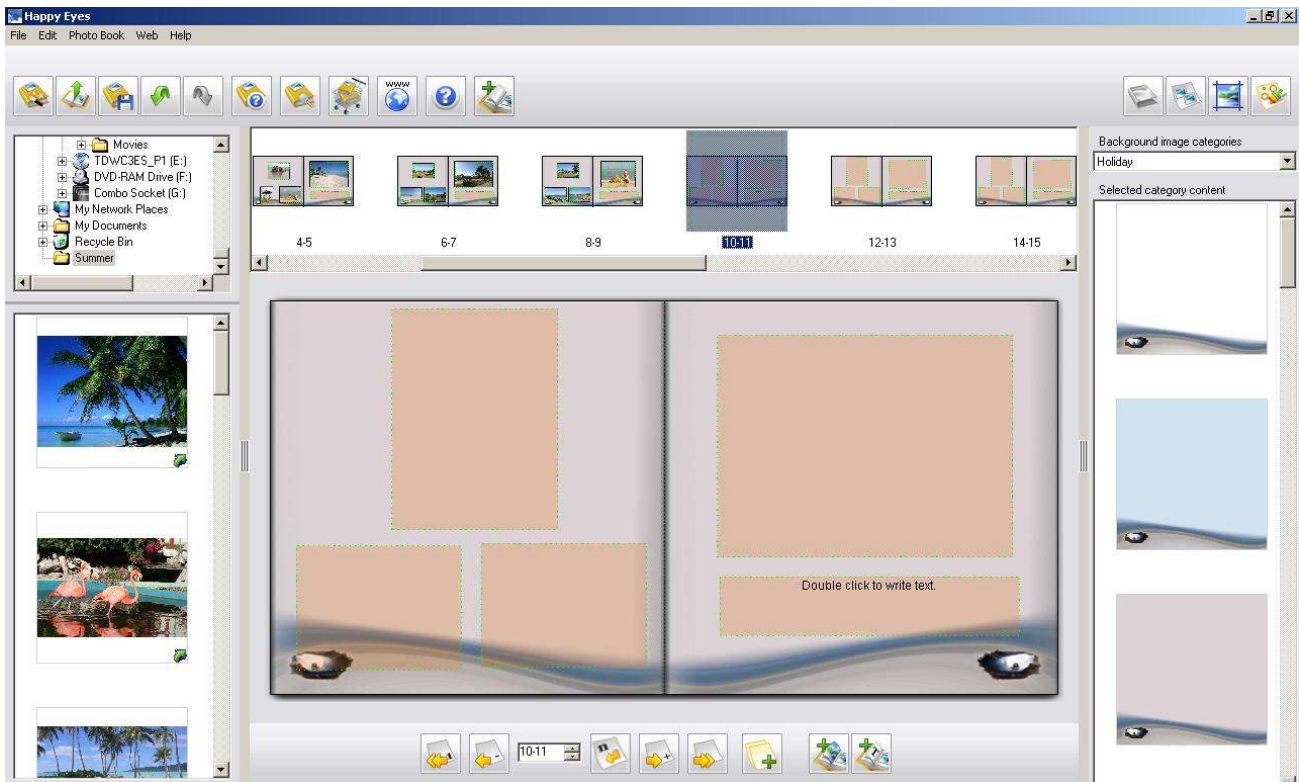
Happy Eyes

File Edit Photo Book Web Help

Movies
TDWC3ES_P1 (E:)
DVD-RAM Drive (F:)
Combo Socket (G:)
My Network Places
My Documents
Recycle Bin
Summer

4-5
6-7
8-9
10-11
12-13
14-15

Double click to write text.

10-11

Background image categories
Holiday
Selected category content